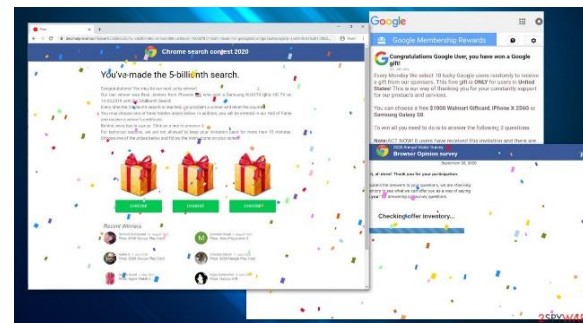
Chrome search contest 2020

You've made the 5-billionth search.

CHOOSE
CHOOSE
CHOOSE

Recent Winners

Google

Google Membership Rewards

Congratulations Google User, you have won a Google gift!

Every Monday We select 10 lucky Google users randomly to receive a gift from our sponsors. This free gift is ONLY for users in United States! This is our way of thanking you for your constantly support for our products and services.

You can choose a free $1000 Walmart Giftcard, iPhone X 256G or Samsung Galaxy S8.

To win all you need to do is to answer the following 3 questions

Note: ACT NOW!

Browser Opinion survey

Thank you for your participation

Checking offer inventory...

2SPYWAR